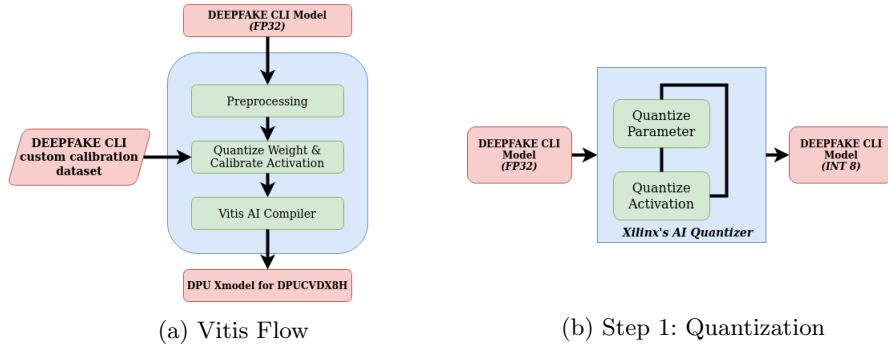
DEEPFAKE CLI Model
(FP32)

DEEPFAKE CLI custom calibration dataset

Preprocessing

Quantize Weight & Calibrate Activation

Vitis AI Compiler

DPU Xmodel for DPUCVDX8H

(a) Vitis Flow

DEEPFAKE CLI Model
(FP32)

Quantize Parameter

Quantize Activation

Xilinx's AI Quantizer

DEEPFAKE CLI Model
(INT 8)

(b) Step 1: Quantization